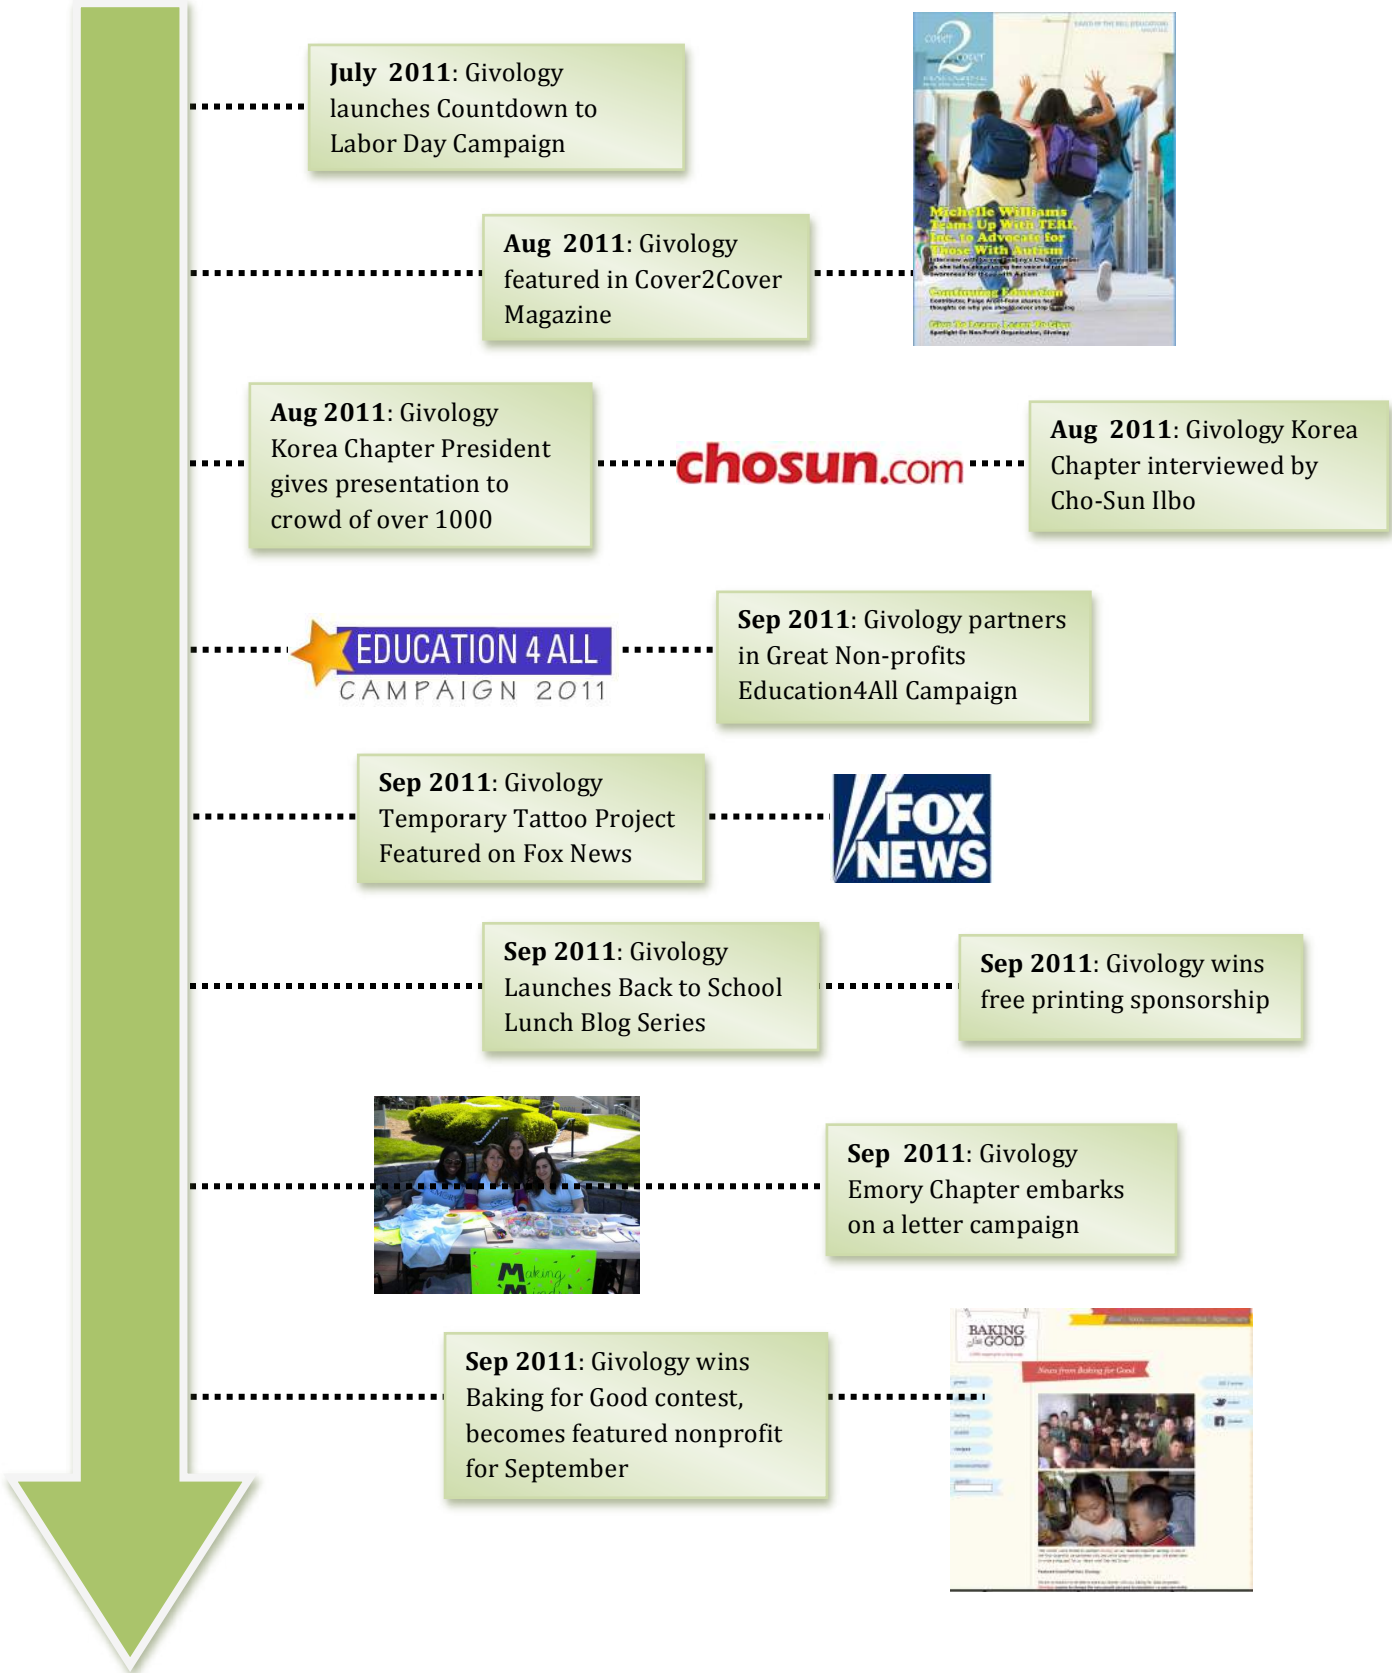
**July 2011**: Givology launches Countdown to Labor Day Campaign

**Aug 2011**: Givology featured in Cover2Cover Magazine

cover 2 cover

Michelle Williams Teams Up With TERI, Inc. to Advocate for Those With Autism

Continuing Education

Give To Learn, Learn To Give

**Aug 2011**: Givology Korea Chapter President gives presentation to crowd of over 1000

chosun.com

**Aug 2011**: Givology Korea Chapter interviewed by Cho-Sun Ilbo

EDUCATION 4 ALL CAMPAIGN 2011

**Sep 2011**: Givology partners in Great Non-profits Education4All Campaign

**Sep 2011**: Givology Temporary Tattoo Project Featured on Fox News

FOX NEWS

**Sep 2011**: Givology Launches Back to School Lunch Blog Series

**Sep 2011**: Givology wins free printing sponsorship

Making

**Sep 2011**: Givology Emory Chapter embarks on a letter campaign

**Sep 2011**: Givology wins Baking for Good contest, becomes featured nonprofit for September

BAKING for GOOD

News from Baking for Good